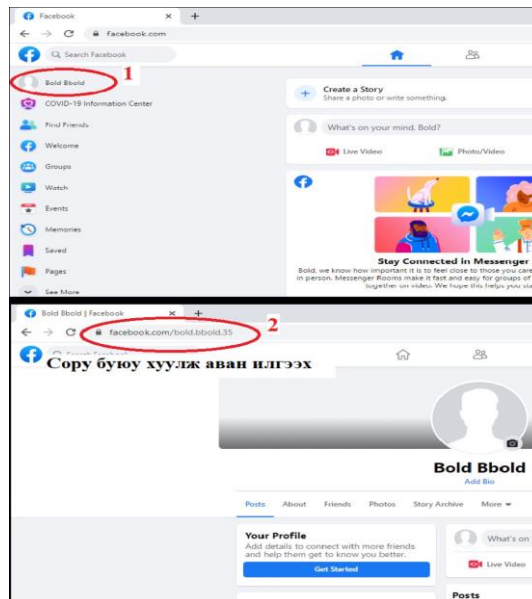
Facebook
facebook.com
Search Facebook
Bold Bbold
1
COVID-19 Information Center
Find Friends
Welcome
Groups
Watch
Events
Memories
Saved
Pages
See More
Create a Story
Share a photo or write something.
What's on your mind, Bold?
Live Video
Photo/Video
Stay Connected in Messenger
Bold, we know how important it is to feel close to those you care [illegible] in person. Messenger Rooms make it fast and easy for groups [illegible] together on video. We hope this helps you sta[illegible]

Bold Bbold | Facebook
facebook.com/bold.bbold.35
2
Search Facebook
Сору буюу хуулж аван илгээх
Bold Bbold
Add Bio
Posts
About
Friends
Photos
Story Archive
More
Your Profile
Add details to connect with more friends and help them get to know you better.
Get Started
What's on
Live Video
Posts